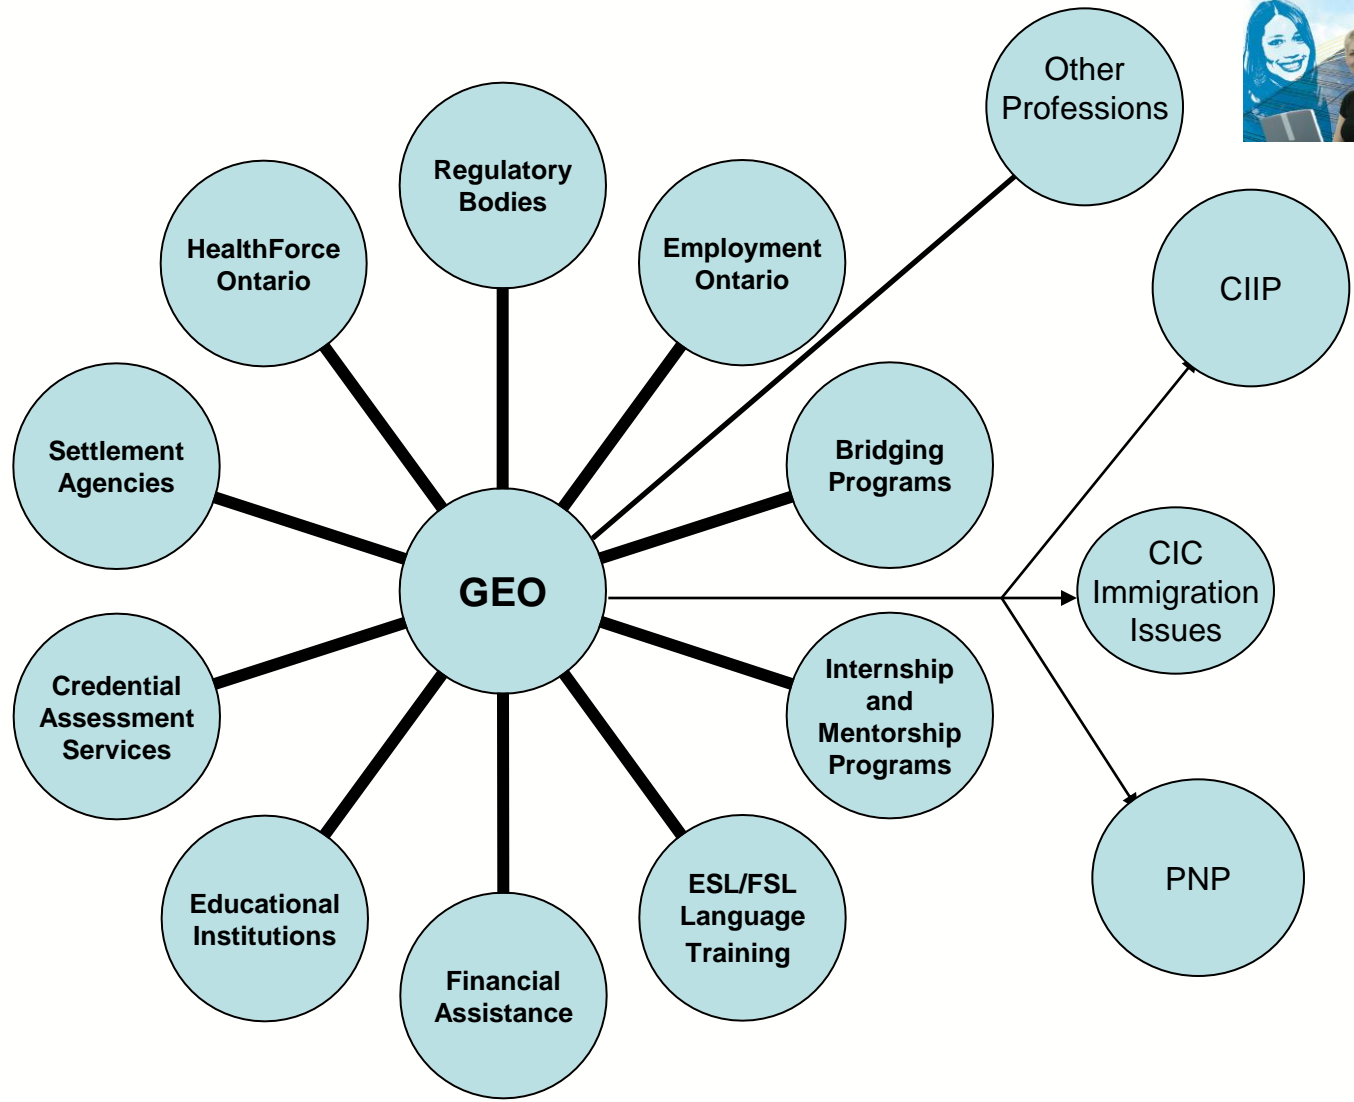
Other Professions

Regulatory Bodies

HealthForce Ontario

Employment Ontario

CIIP

Settlement Agencies

Bridging Programs

GEO

CIC Immigration Issues

Credential Assessment Services

Internship and Mentorship Programs

PNP

Educational Institutions

Financial Assistance

ESL/FSL Language Training